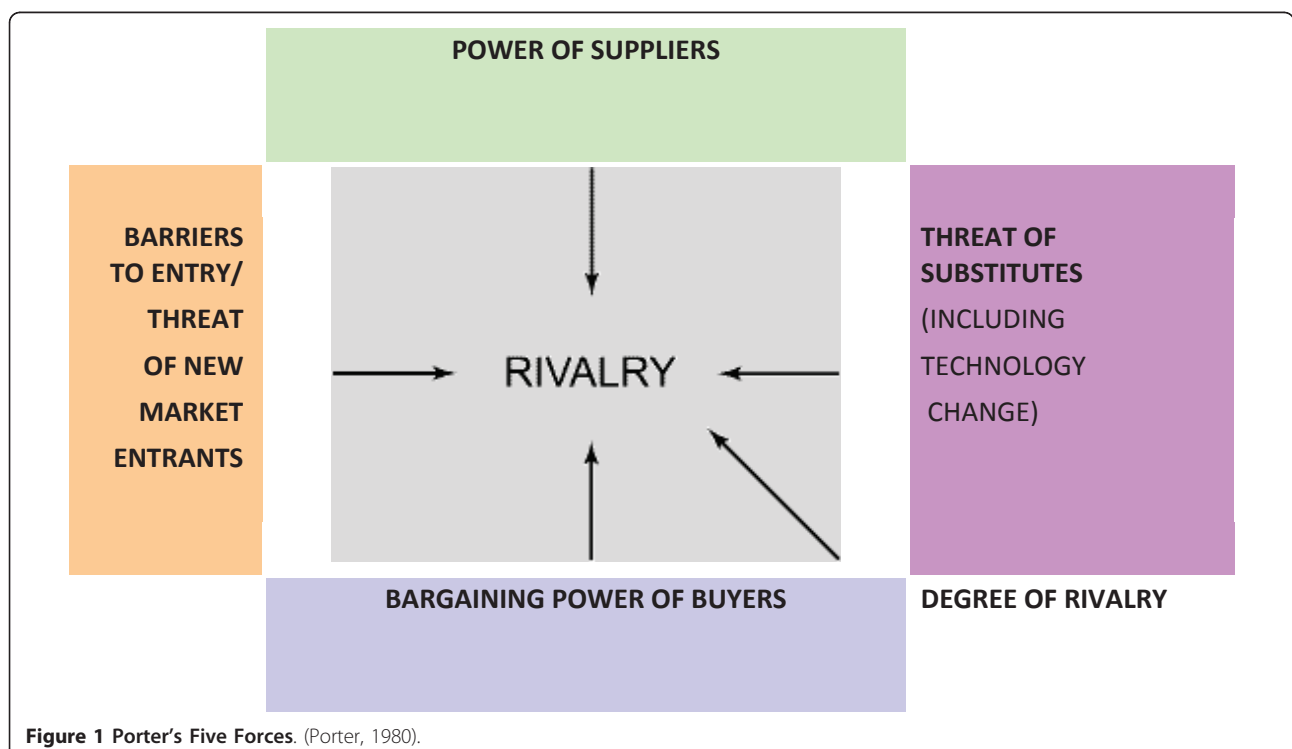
POWER OF SUPPLIERS

BARRIERS TO ENTRY/ THREAT OF NEW MARKET ENTRANTS

RIVALRY

THREAT OF SUBSTITUTES (INCLUDING TECHNOLOGY CHANGE)

BARGAINING POWER OF BUYERS

DEGREE OF RIVALRY

**Figure 1 Porter's Five Forces**. (Porter, 1980).